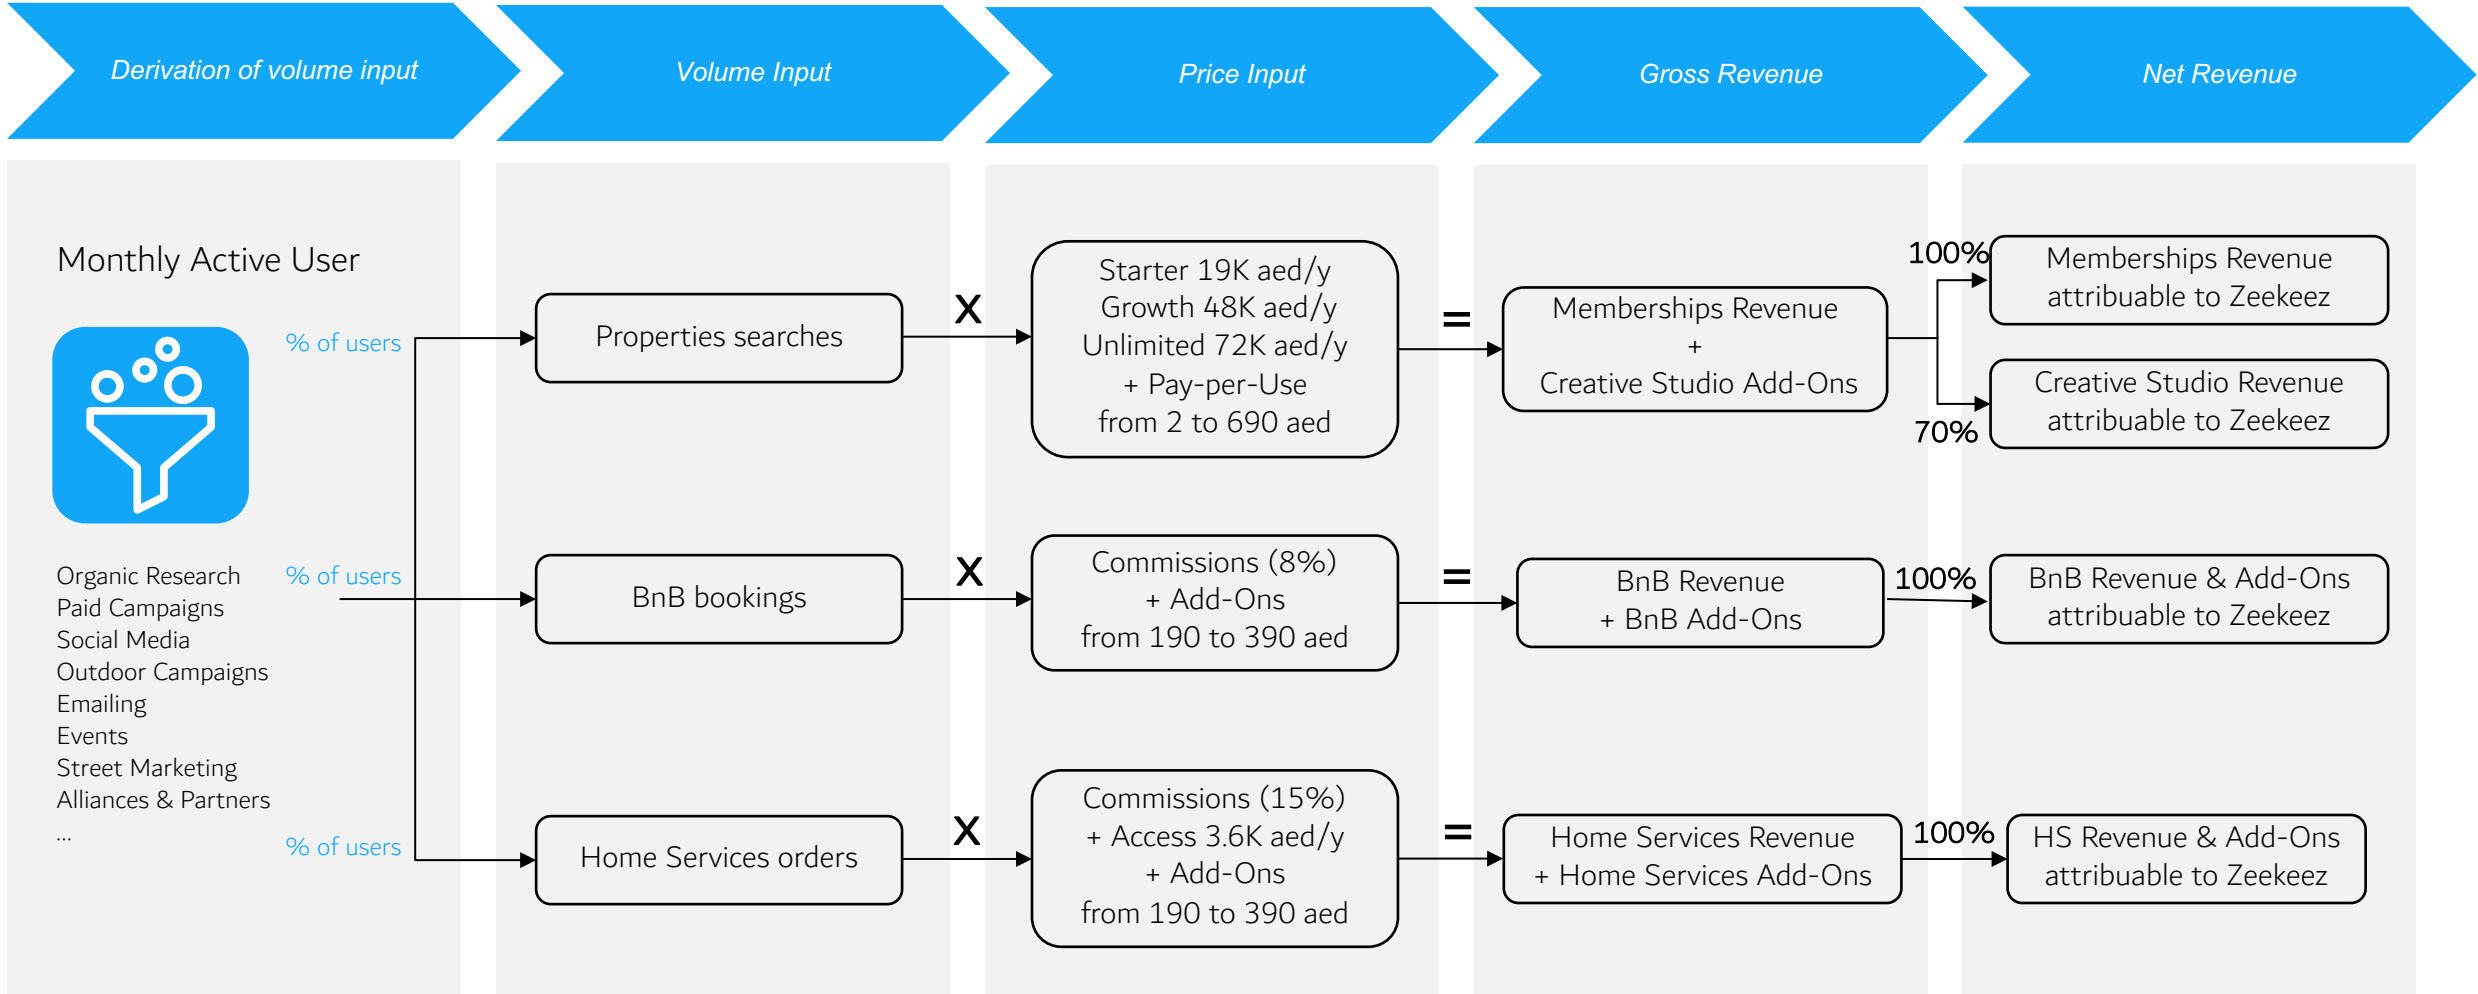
Derivation of volume input

Volume Input

Price Input

Gross Revenue

Net Revenue

Monthly Active User

% of users

% of users

% of users

Organic Research
Paid Campaigns
Social Media
Outdoor Campaigns
Emailing
Events
Street Marketing
Alliances & Partners
...

Properties searches

X

Starter 19K aed/y
Growth 48K aed/y
Unlimited 72K aed/y
+ Pay-per-Use
from 2 to 690 aed

=

Memberships Revenue
+
Creative Studio Add-Ons

100%

Memberships Revenue attribuable to Zeekeez

70%

Creative Studio Revenue attribuable to Zeekeez

BnB bookings

X

Commissions (8%)
+ Add-Ons
from 190 to 390 aed

=

BnB Revenue
+ BnB Add-Ons

100%

BnB Revenue & Add-Ons attribuable to Zeekeez

Home Services orders

X

Commissions (15%)
+ Access 3.6K aed/y
+ Add-Ons
from 190 to 390 aed

=

Home Services Revenue
+ Home Services Add-Ons

100%

HS Revenue & Add-Ons attribuable to Zeekeez